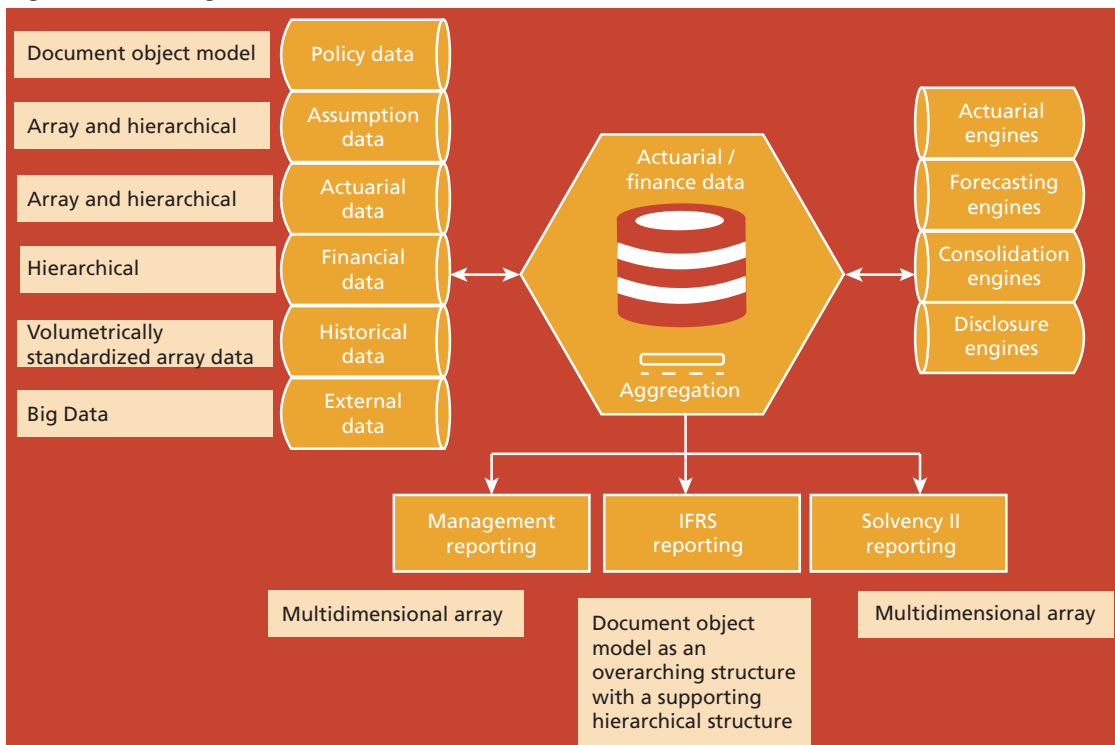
Document object model

Policy data

Array and hierarchical

Assumption data

Array and hierarchical

Actuarial data

Hierarchical

Financial data

Volumetrically standardized array data

Historical data

Big Data

External data

Actuarial / finance data

Aggregation

Actuarial engines

Forecasting engines

Consolidation engines

Disclosure engines

Management reporting

IFRS reporting

Solvency II reporting

Multidimensional array

Document object model as an overarching structure with a supporting hierarchical structure

Multidimensional array